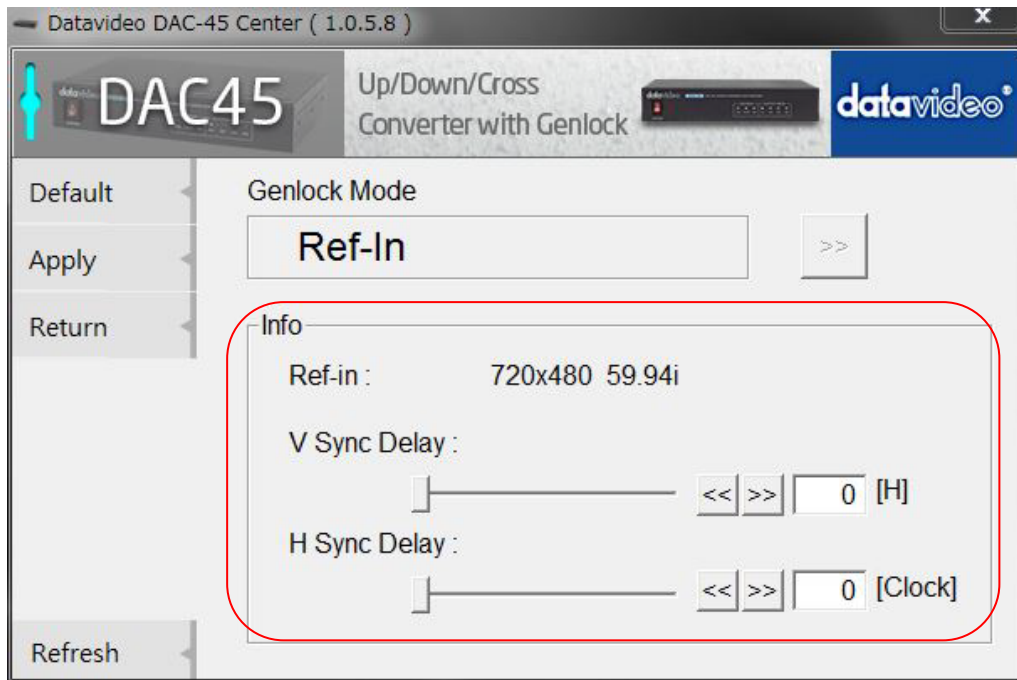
Datavideo DAC-45 Center ( 1.0.5.8 )

DAC45

Up/Down/Cross Converter with Genlock

datavideo®

Default

Apply

Return

Refresh

Genlock Mode

Ref-In

>>

Info

Ref-in : 720x480 59.94i

V Sync Delay :

<< >> 0 [H]

H Sync Delay :

<< >> 0 [Clock]